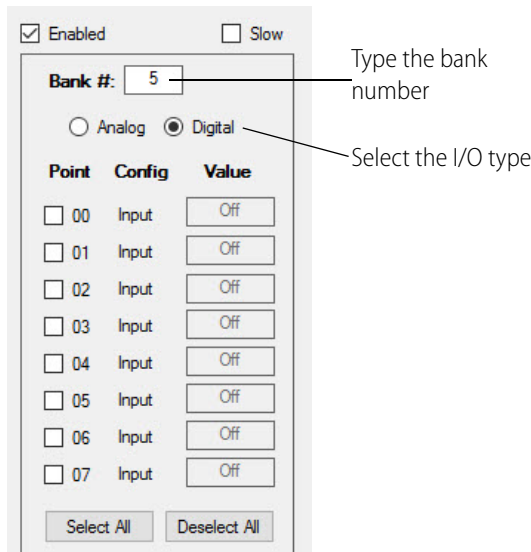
Enabled Slow

Bank #: 5

Type the bank number

Analog Digital

Select the I/O type

| Point | Config | Value |
|---|---|---|
| 00 | Input | Off |
| 01 | Input | Off |
| 02 | Input | Off |
| 03 | Input | Off |
| 04 | Input | Off |
| 05 | Input | Off |
| 06 | Input | Off |
| 07 | Input | Off |

Select All Deselect All